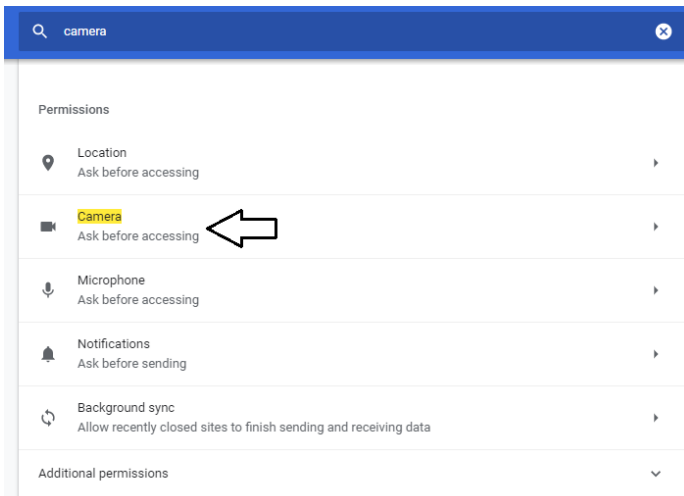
camera

Permissions

Location
Ask before accessing

Camera
Ask before accessing

Microphone
Ask before accessing

Notifications
Ask before sending

Background sync
Allow recently closed sites to finish sending and receiving data

Additional permissions